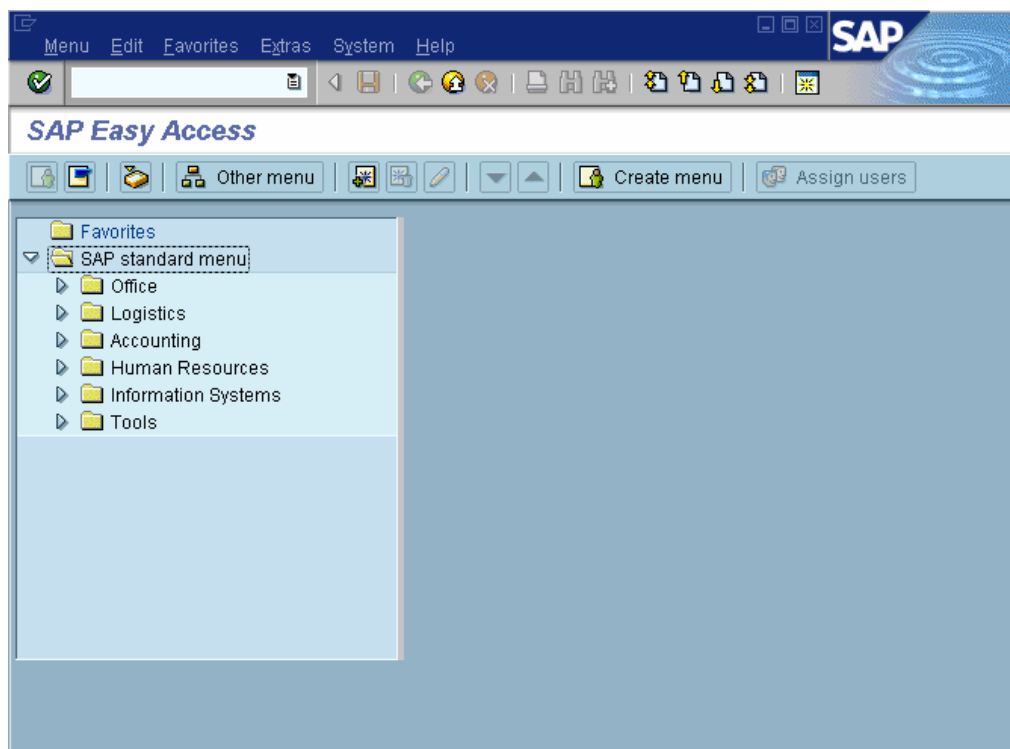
Menu Edit Favorites Extras System Help

SAP

SAP Easy Access

Other menu

Create menu

Assign users

Favorites

SAP standard menu

Office

Logistics

Accounting

Human Resources

Information Systems

Tools